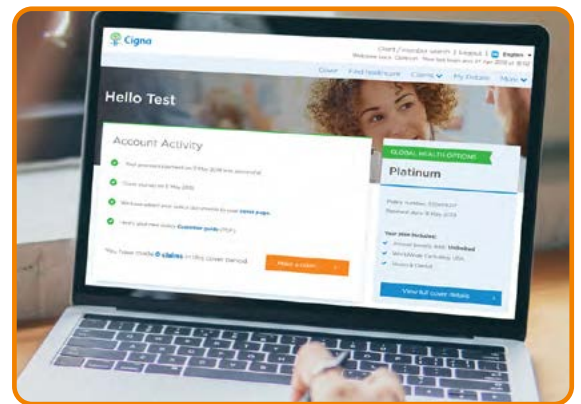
Cigna

Client / member search | Logout | English
Welcome back, Gideon. Your last login was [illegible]

Cover Find healthcare Claims My Details More

Hello Test

Account Activity

Your premium payment on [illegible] was successful

Cover started on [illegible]

We have added your policy documents to your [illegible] page.

Here's your new policy Customer guide (PDF)

You have made 0 claims in this cover period.

Make a claim

GLOBAL HEALTH OPTIONS

Platinum

Policy number: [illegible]
Renewal date: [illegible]

Your plan includes:
Annual benefit limit: Unlimited
Worldwide Excluding USA
Vision & Dental

View full cover details